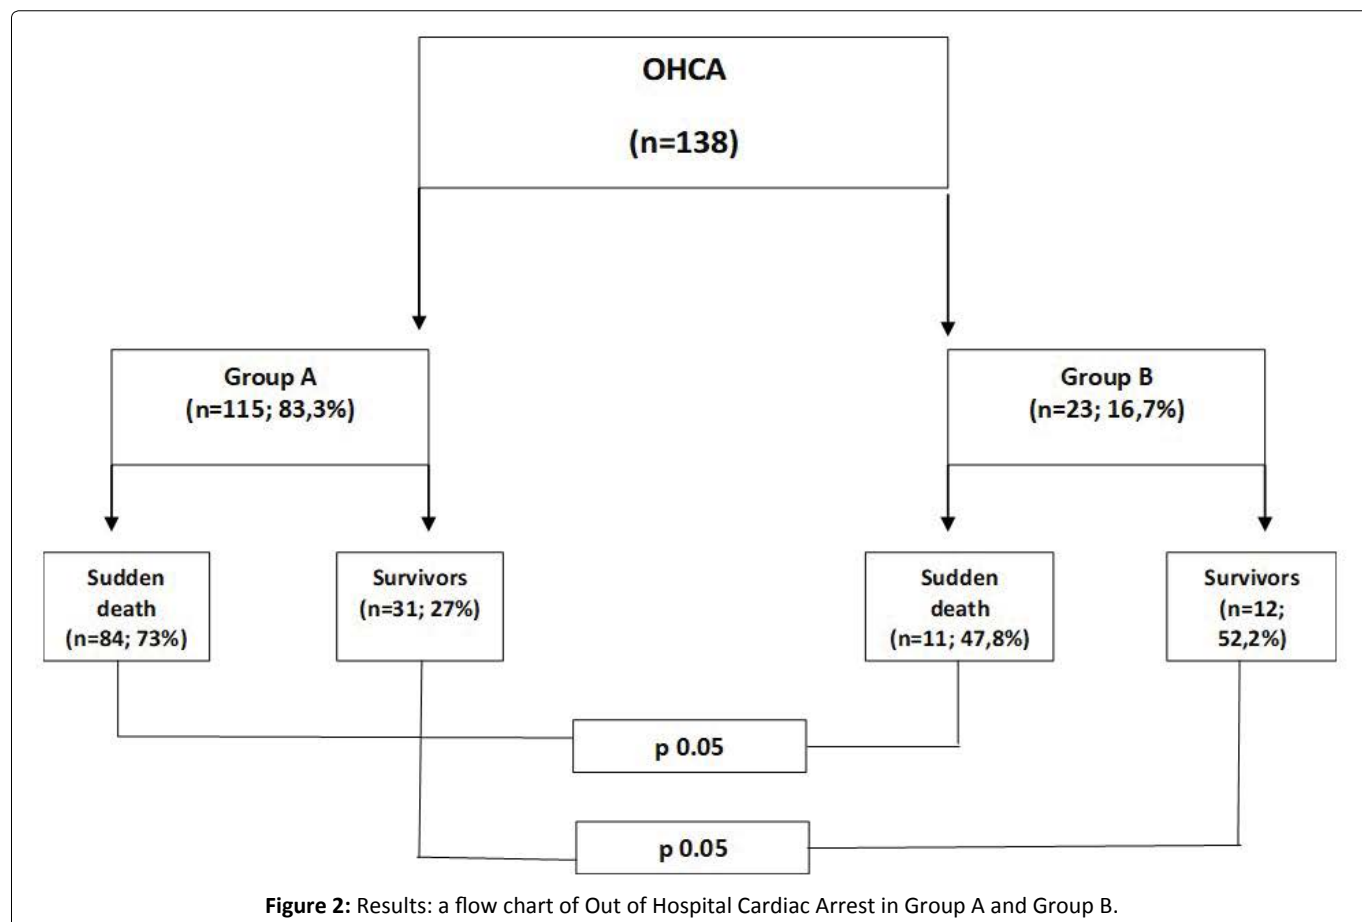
OHCA

(n=138)

Group A
(n=115; 83,3%)

Group B
(n=23; 16,7%)

Sudden death
(n=84; 73%)

Survivors
(n=31; 27%)

Sudden death
(n=11; 47,8%)

Survivors
(n=12; 52,2%)

p 0.05

p 0.05

**Figure 2:** Results: a flow chart of Out of Hospital Cardiac Arrest in Group A and Group B.